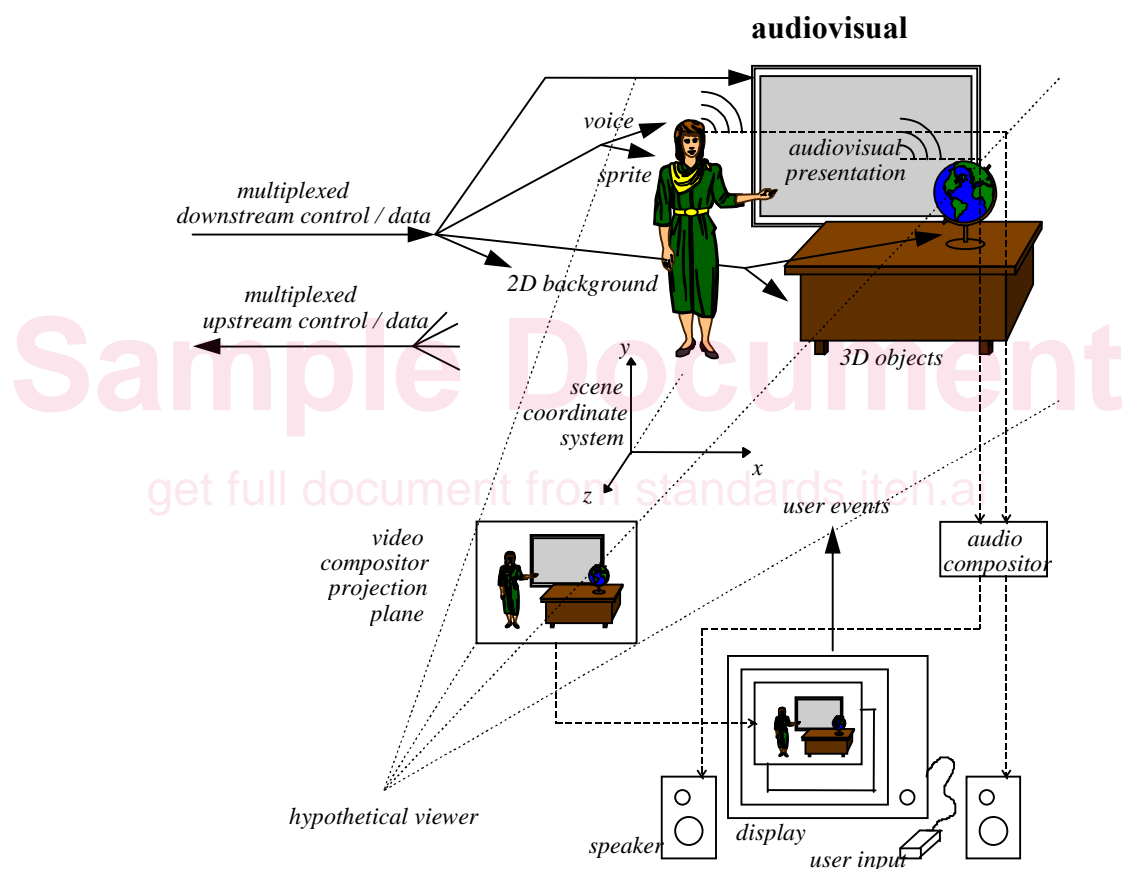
audiovisual

voice

sprite

audiovisual presentation

multiplexed downstream control / data

2D background

multiplexed upstream control / data

Sample Document

3D objects

y

scene coordinate system

x

z

get full document from standards.iteh.ai

user events

video compositor projection plane

audio compositor

hypothetical viewer

speaker

display

user input